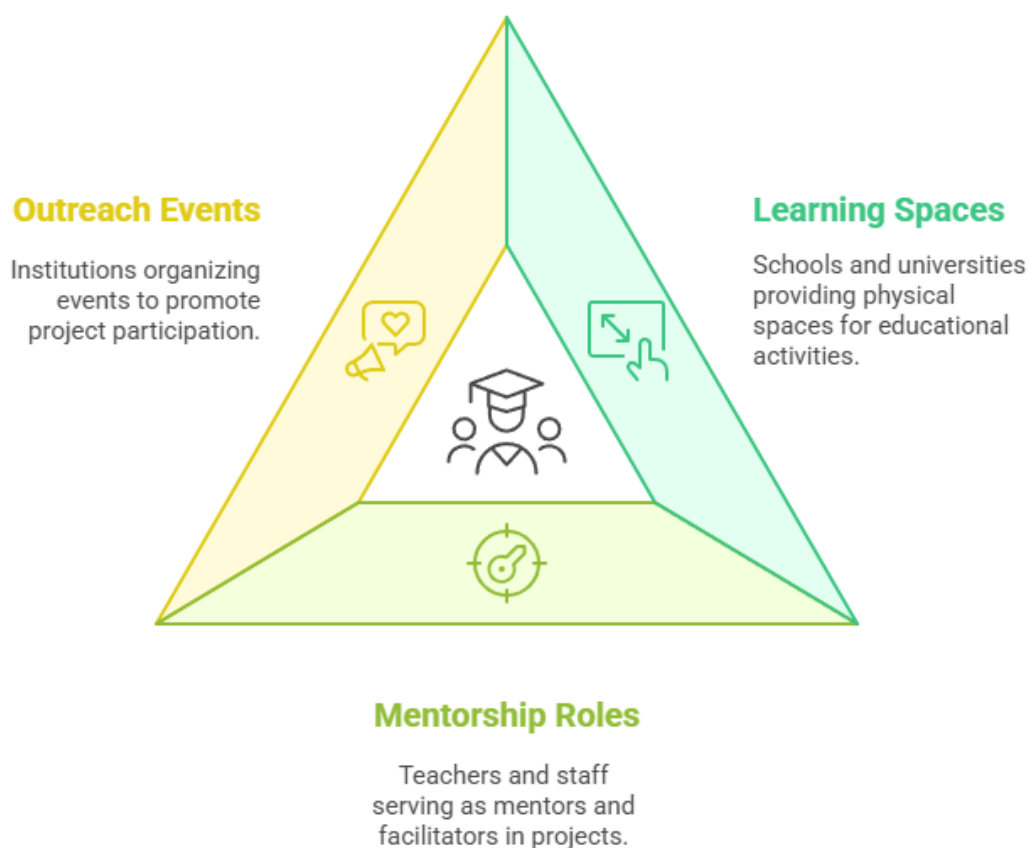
Outreach Events

Institutions organizing events to promote project participation.

Learning Spaces

Schools and universities providing physical spaces for educational activities.

Mentorship Roles

Teachers and staff serving as mentors and facilitators in projects.